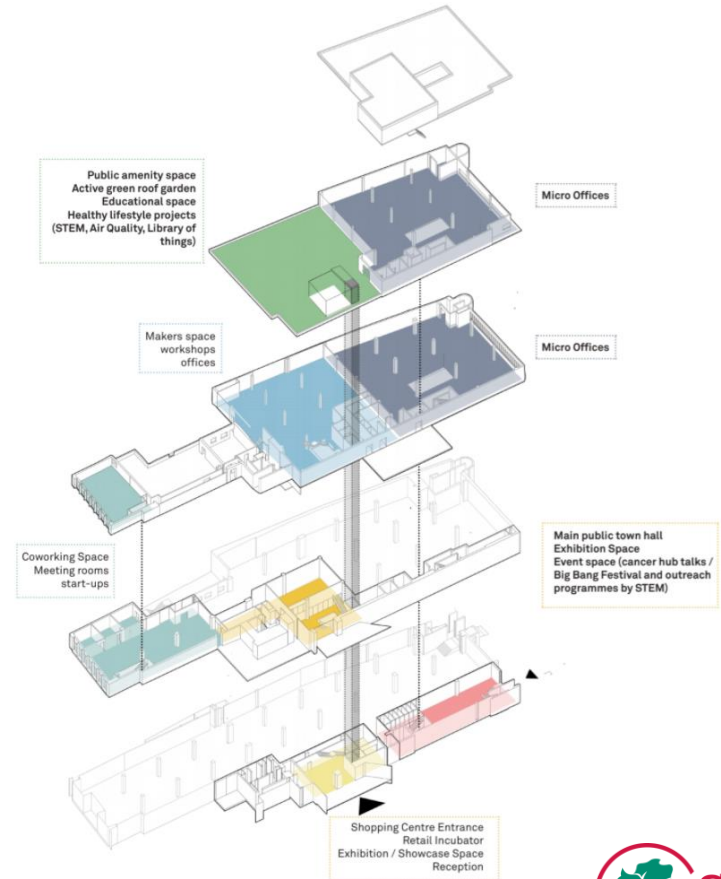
Public amenity space
Active green roof garden
Educational space
Healthy lifestyle projects
(STEM, Air Quality, Library of things)

Micro Offices

Makers space
workshops
offices

Micro Offices

Coworking Space
Meeting rooms
start-ups

Main public town hall
Exhibition Space
Event space (cancer hub talks / Big Bang Festival and outreach programmes by STEM)

Shopping Centre Entrance
Retail Incubator
Exhibition / Showcase Space
Reception